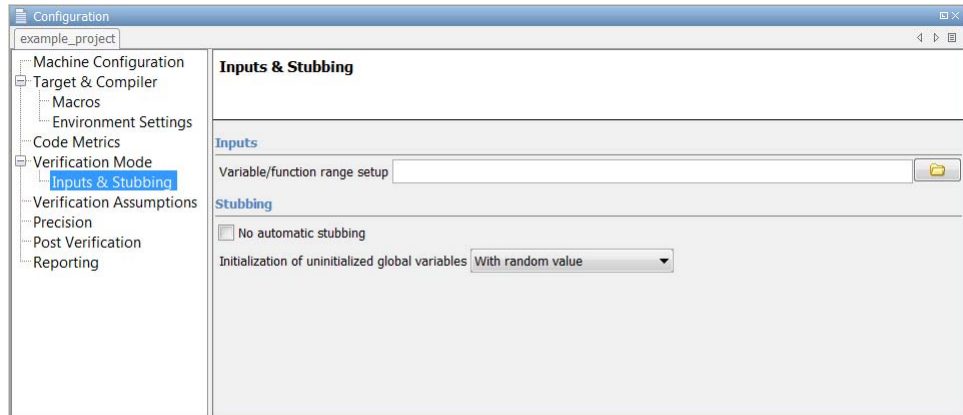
Configuration

example_project

Machine Configuration
Target & Compiler
Macros
Environment Settings
Code Metrics
Verification Mode
Inputs & Stubbing
Verification Assumptions
Precision
Post Verification
Reporting

Inputs & Stubbing

Inputs

Variable/function range setup

Stubbing

No automatic stubbing

Initialization of uninitialized global variables With random value